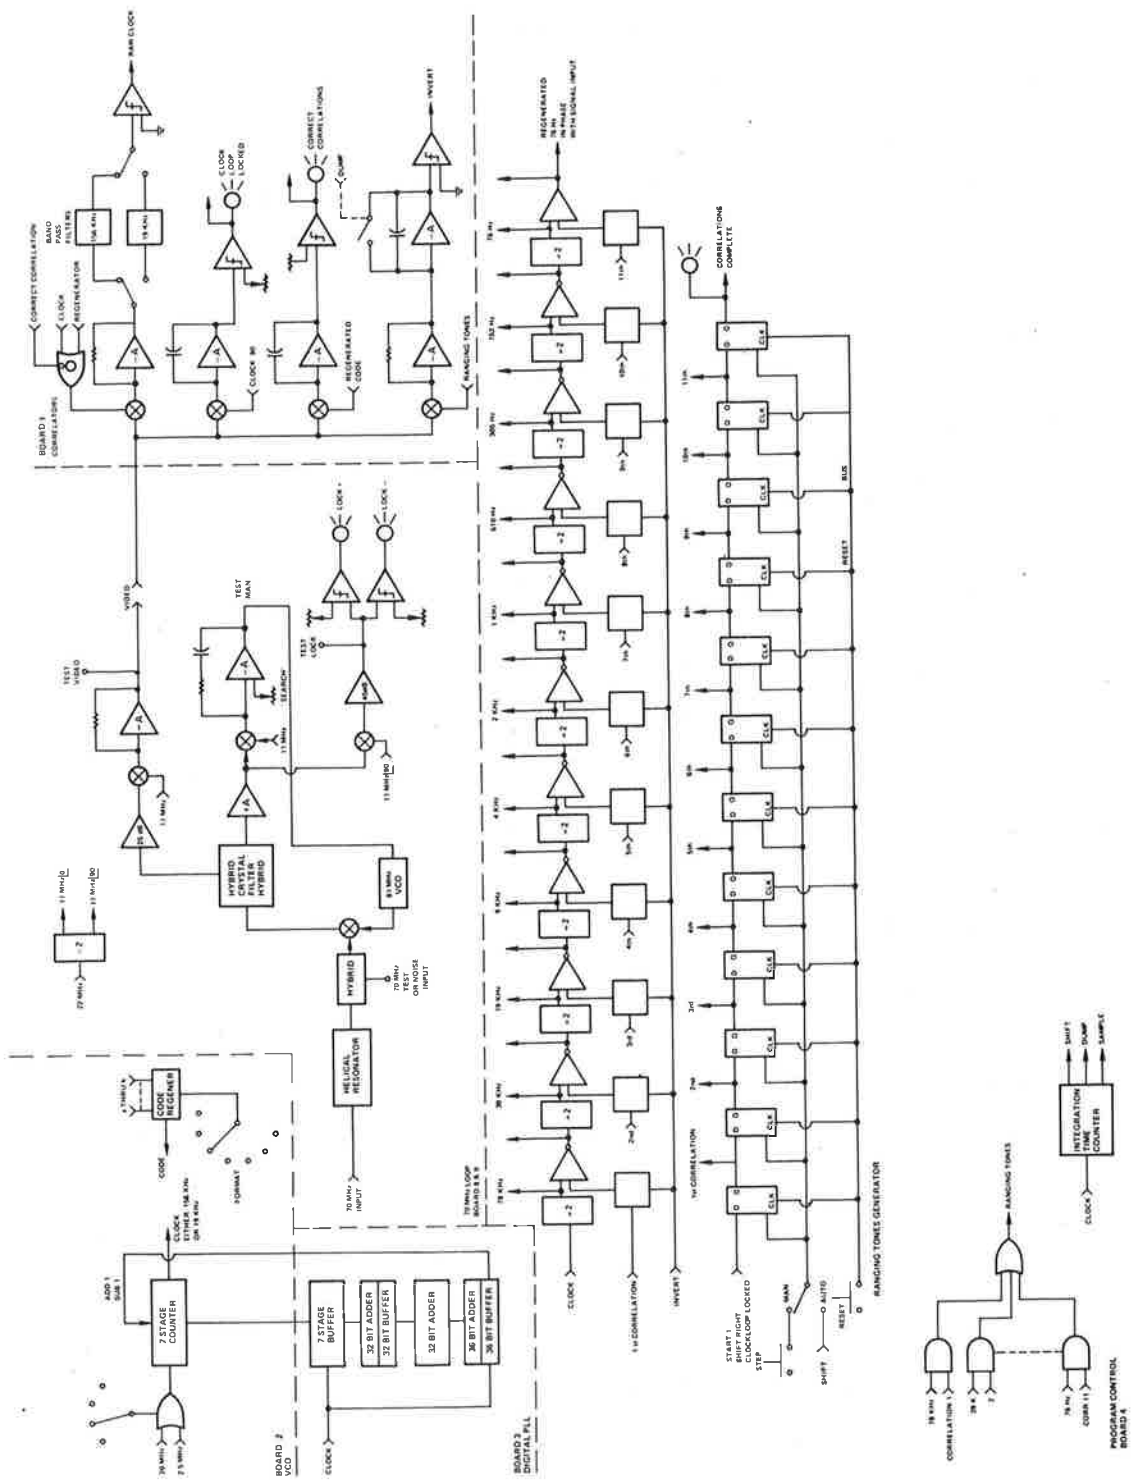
RAW CLOCK

CORRECT CORRELATION
CLOCK
REGENERATOR

BAND PASS FILTERS
156 KHz
78 KHz

CLOCK LOOP LOCKED

CLOCK 90

CORRECT CORRELATIONS
DUMP

REGENERATED CODE

INVERT

RANGING TONES

BOARD 1 CORRELATORS

REGENERATED 78 Hz IN PHASE WITH SIGNAL INPUT

78 Hz
152 Hz
305 Hz
610 Hz
1 KHz
2 KHz
4 KHz
9 KHz
19 KHz
39 KHz
78 KHz

÷2

11th
10th
9th
8th
7th
6th
5th
4th
3rd
2nd
1st CORRELATION

CORRELATIONS COMPLETE

CLK

BUS
RESET

LOCK +
LOCK -

TEST MAN
SEARCH
TEST LOCK

11 MHz
11 MHz 90

VIDEO
TEST VIDEO

11 MHz/0
11 MHz/90
÷2
22 MHz

HYBRID CRYSTAL FILTER HYBRID

83 MHz VCO

HYBRID
70 MHz TEST OR NOISE INPUT

HELICAL RESONATOR

70 MHz INPUT

CODE REGENER
4 THRU 8
CODE
FORMAT

CLOCK EITHER 156 KHz OR 78 KHz

ADD 1
SUB 1
7 STAGE COUNTER

39 MHz
2.5 MHz

BOARD 2 VCO

7 STAGE BUFFER
32 BIT ADDER
32 BIT BUFFER
32 BIT ADDER
36 BIT ADDER
36 BIT BUFFER

CLOCK

BOARD 3 DIGITAL PLL

70 MHz LOOP BOARD 8 & 9

CLOCK
1st CORRELATION
INVERT

START 1
SHIFT RIGHT
CLOCKLOOP LOCKED
STEP

MAN
AUTO
SHIFT
RESET

RANGING TONES GENERATOR

RANGING TONES

INTEGRATION TIME COUNTER
SHIFT
DUMP
SAMPLE
CLOCK

78 KHz
CORRELATION 1
39 K
2
78 Hz
CORR 11

PROGRAM CONTROL BOARD 4